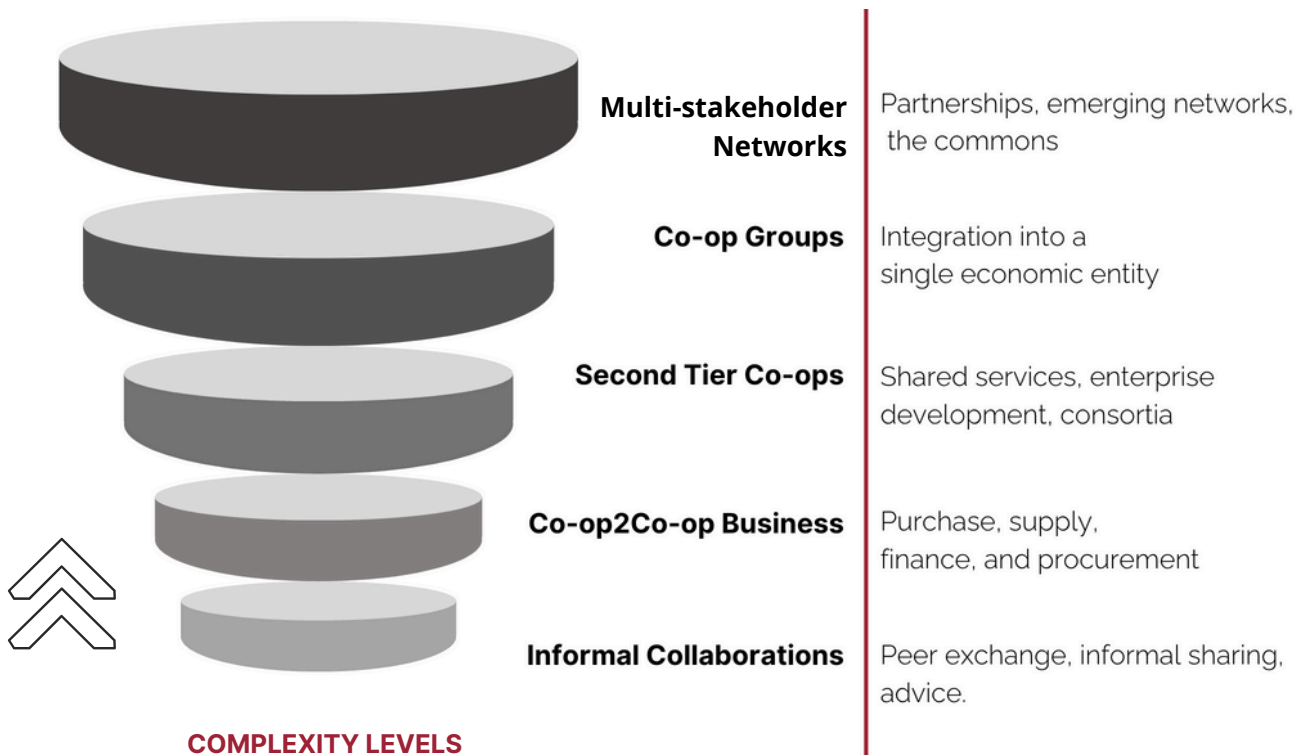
Multi-stakeholder Networks

Partnerships, emerging networks, the commons

Co-op Groups

Integration into a single economic entity

Second Tier Co-ops

Shared services, enterprise development, consortia

Co-op2Co-op Business

Purchase, supply, finance, and procurement

Informal Collaborations

Peer exchange, informal sharing, advice.

COMPLEXITY LEVELS